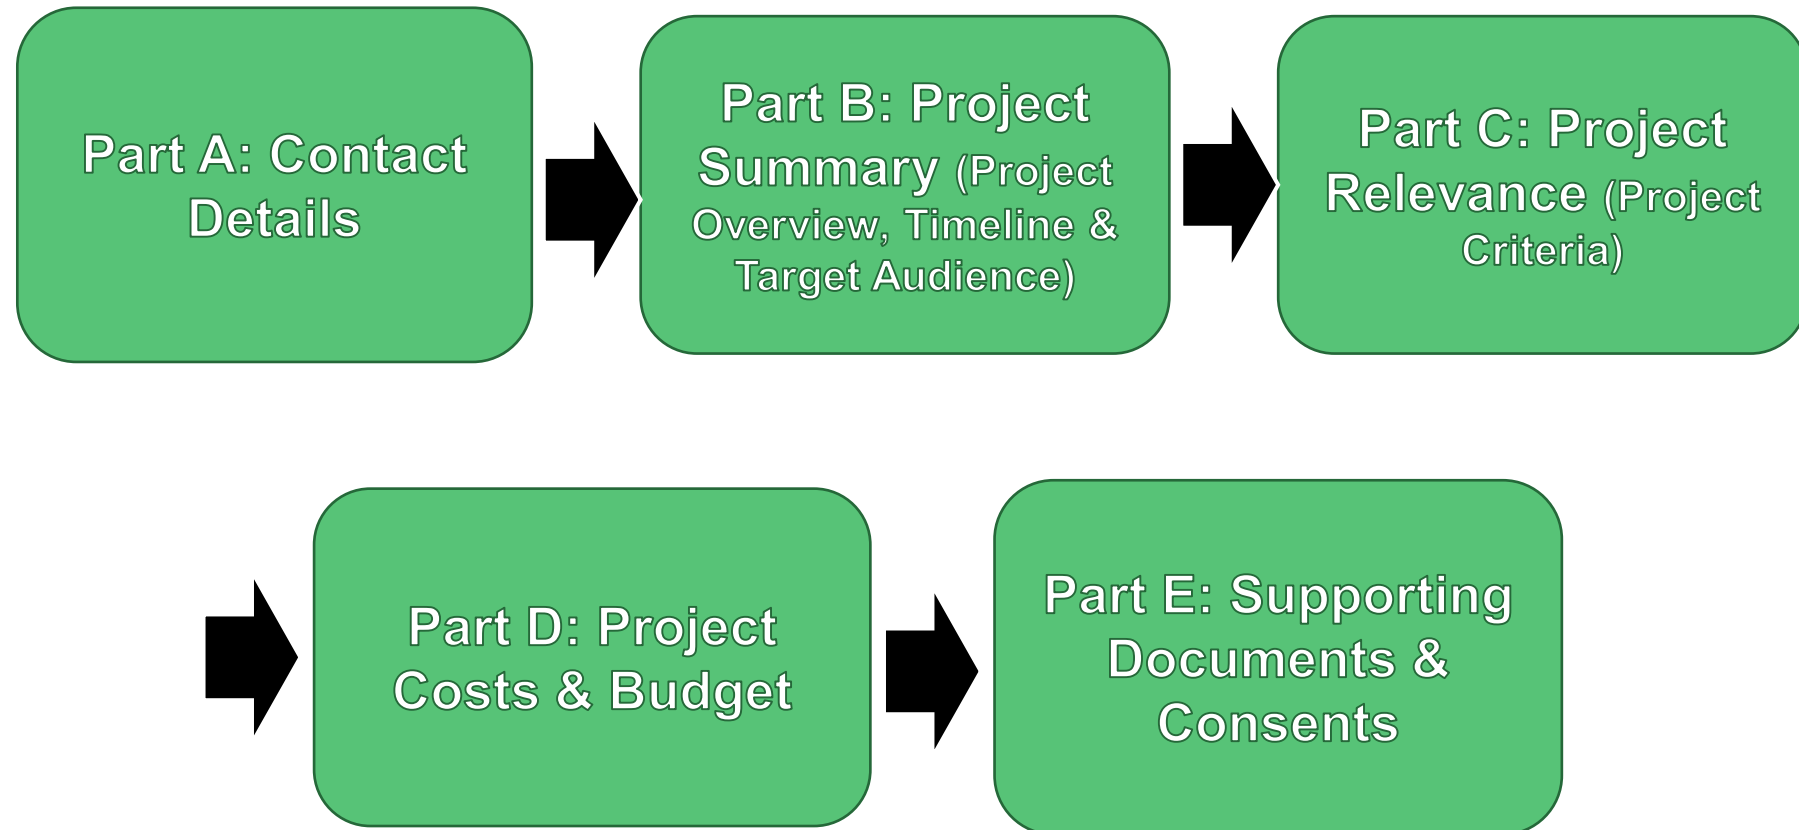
Part A: Contact Details

Part B: Project Summary (Project Overview, Timeline & Target Audience)

Part C: Project Relevance (Project Criteria)

Part D: Project Costs & Budget

Part E: Supporting Documents & Consents